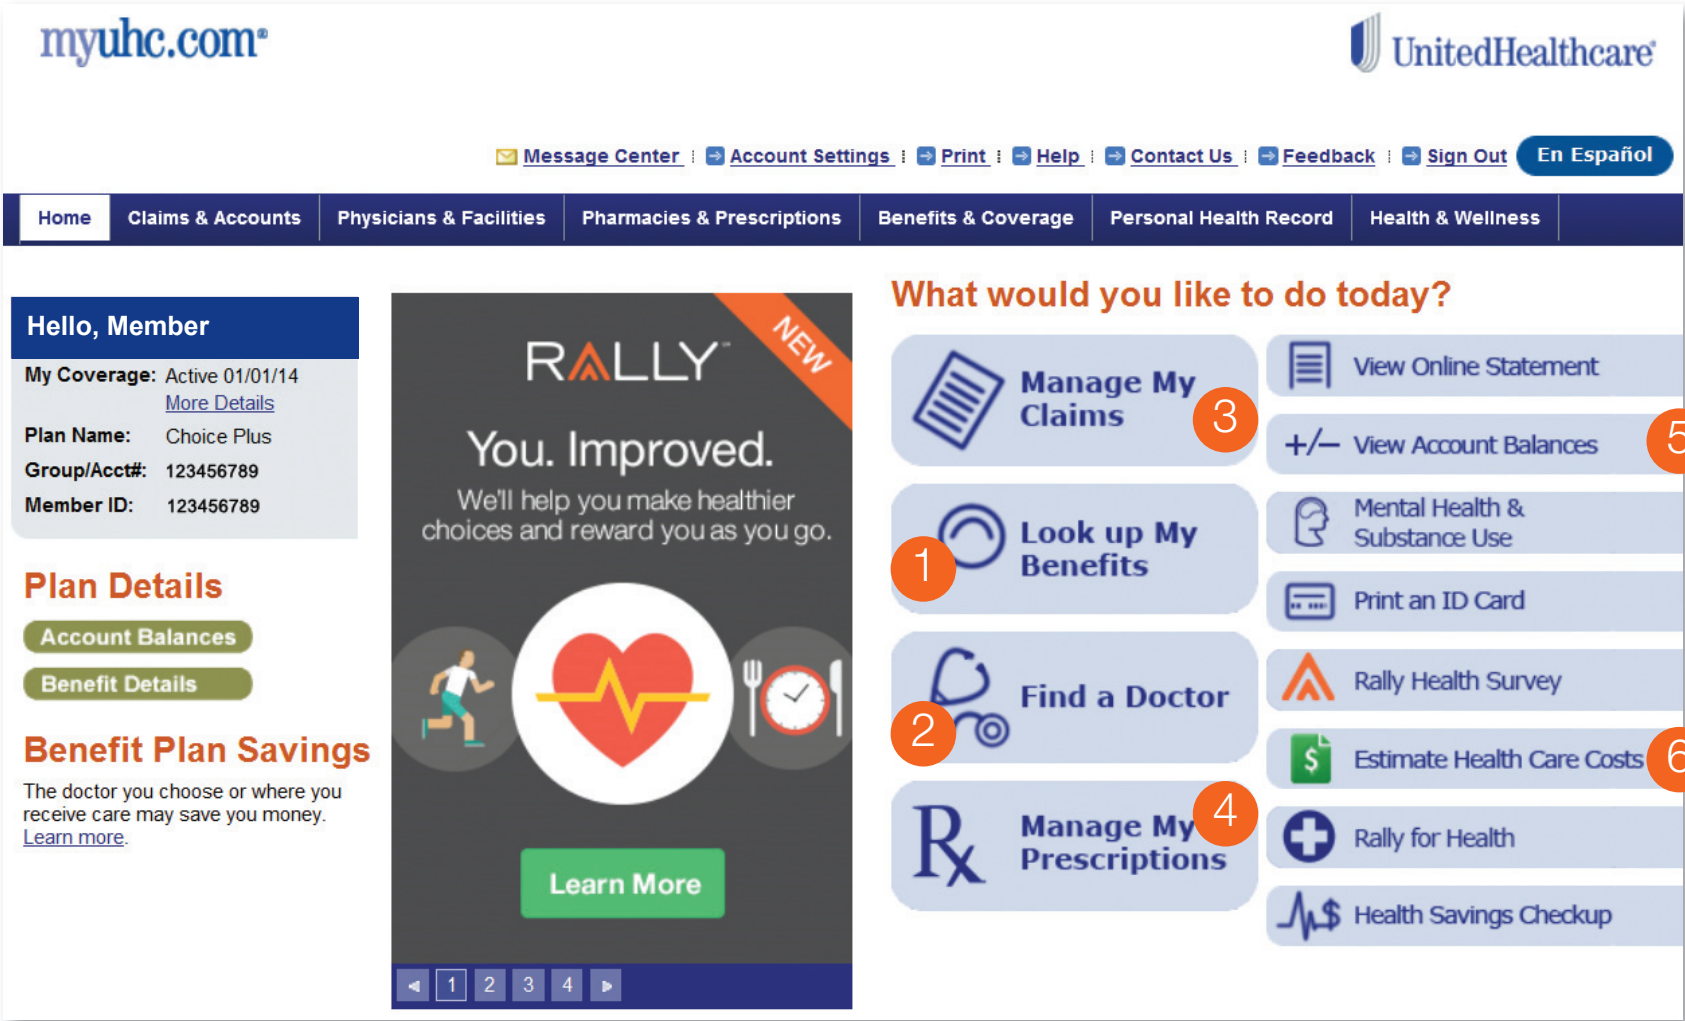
myuhc.com®

UnitedHealthcare®

Message Center | Account Settings | Print | Help | Contact Us | Feedback | Sign Out | En Español

Home | Claims & Accounts | Physicians & Facilities | Pharmacies & Prescriptions | Benefits & Coverage | Personal Health Record | Health & Wellness

Hello, Member

My Coverage: Active 01/01/14
More Details
Plan Name: Choice Plus
Group/Acct#: 123456789
Member ID: 123456789

Plan Details

Account Balances

Benefit Details

Benefit Plan Savings

The doctor you choose or where you receive care may save you money. Learn more.

NEW

RALLY

You. Improved.

We'll help you make healthier choices and reward you as you go.

Learn More

1 2 3 4

What would you like to do today?

Manage My Claims

3

Look up My Benefits

1

Find a Doctor

2

Manage My Prescriptions

4

View Online Statement

View Account Balances

5

Mental Health & Substance Use

Print an ID Card

Rally Health Survey

Estimate Health Care Costs

6

Rally for Health

Health Savings Checkup